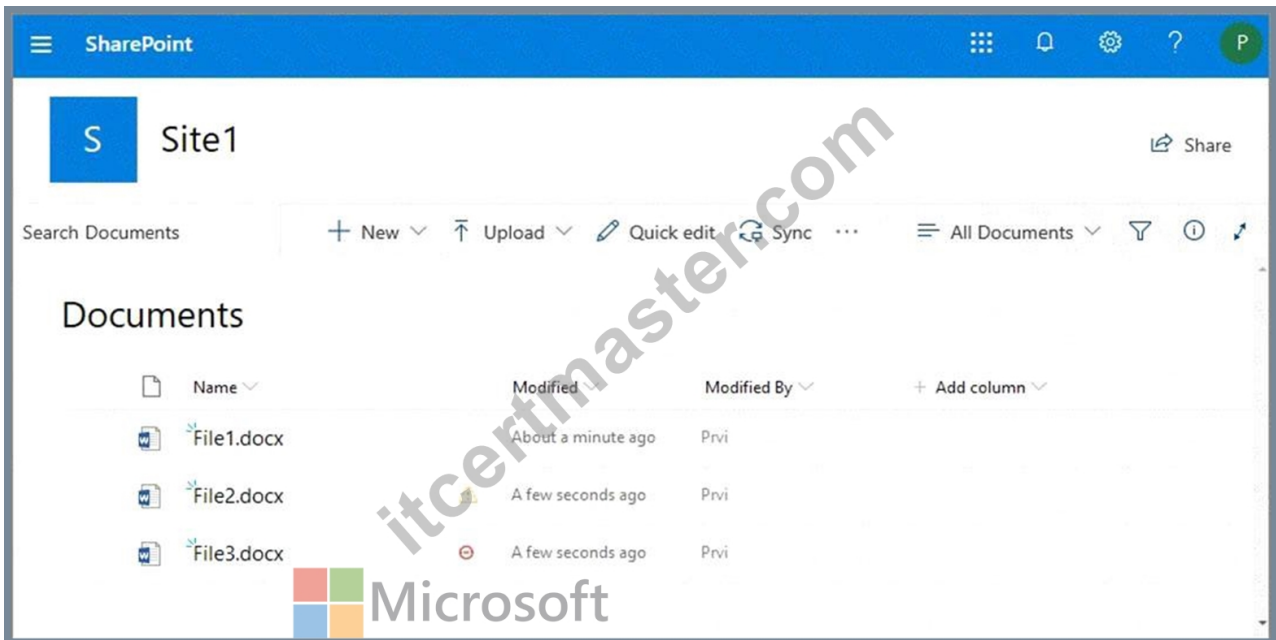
SharePoint

P

S

Site1

Share

Search Documents

New

Upload

Quick edit

Sync

···

All Documents

Documents

| | Name | Modified | Modified By | Add column |
|---|---|---|---|---|
| | File1.docx | About a minute ago | Prvi | |
| | File2.docx | A few seconds ago | Prvi | |
| | File3.docx | A few seconds ago | Prvi | |

itcertmaster.com

Microsoft